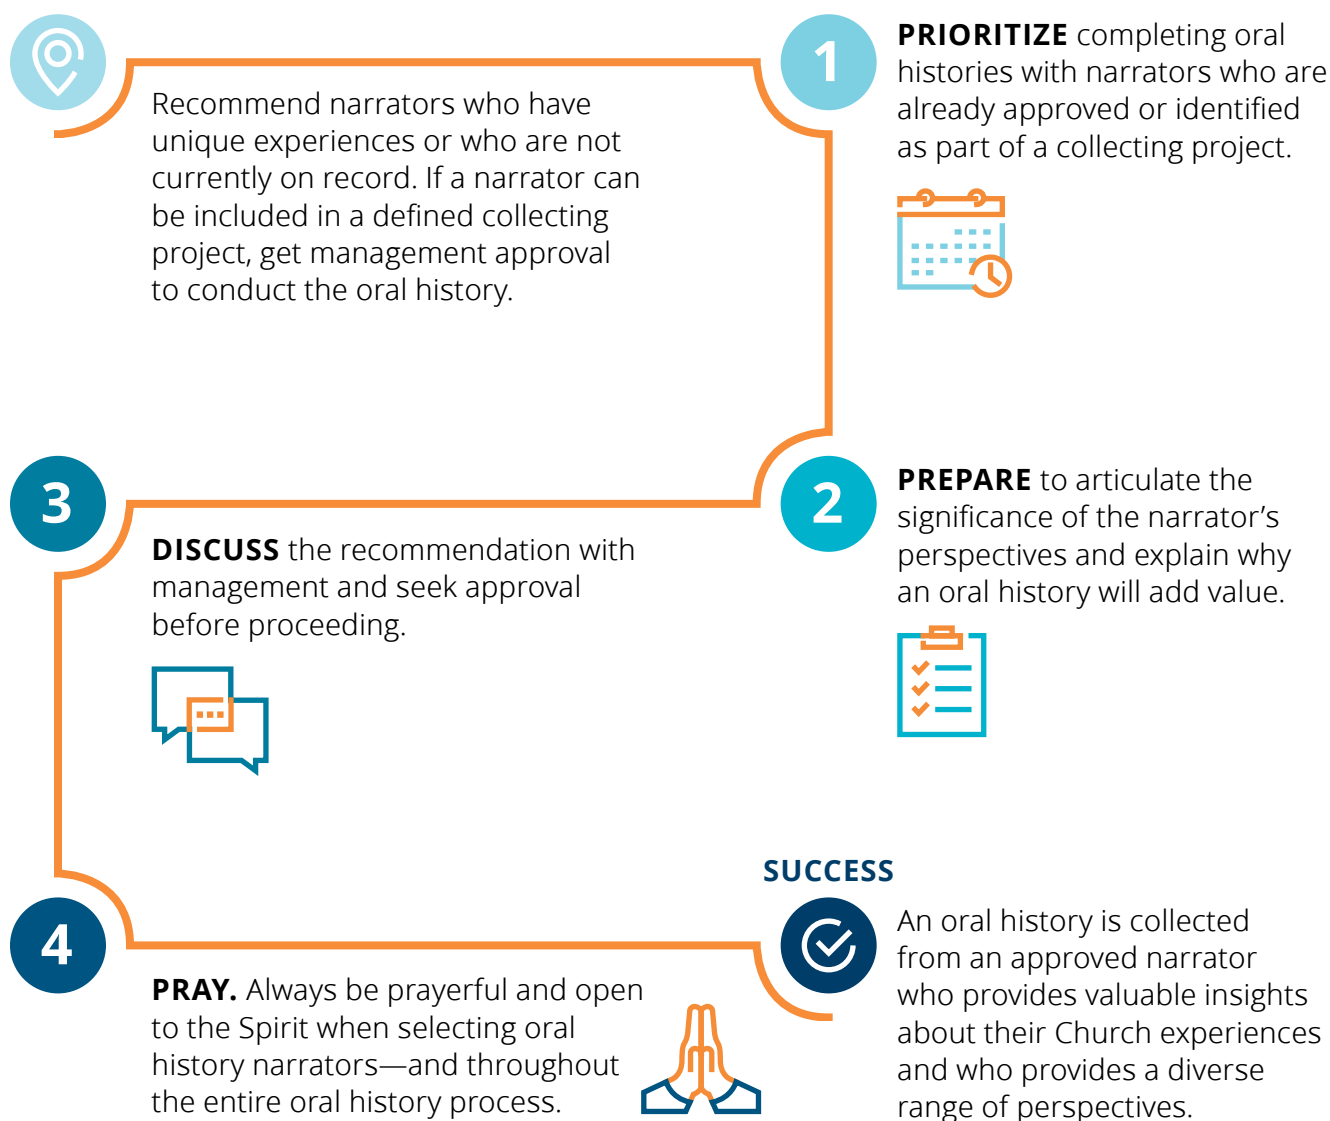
Recommend narrators who have unique experiences or who are not currently on record. If a narrator can be included in a defined collecting project, get management approval to conduct the oral history.

1

**PRIORITIZE** completing oral histories with narrators who are already approved or identified as part of a collecting project.

3

**DISCUSS** the recommendation with management and seek approval before proceeding.

2

**PREPARE** to articulate the significance of the narrator's perspectives and explain why an oral history will add value.

SUCCESS

4

**PRAY.** Always be prayerful and open to the Spirit when selecting oral history narrators—and throughout the entire oral history process.

An oral history is collected from an approved narrator who provides valuable insights about their Church experiences and who provides a diverse range of perspectives.